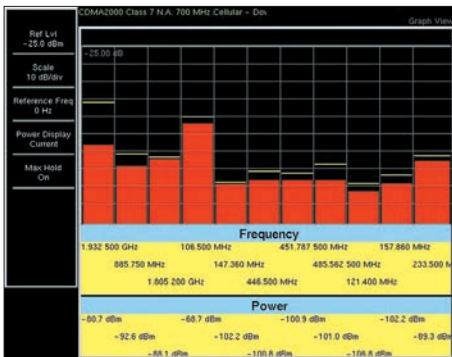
CDMA2000 Class 7 N.A. 700 MHz Cellular – Dov

Graph View

Ref Lvl
-25.0 dBm

Scale
10 dB/div

Reference Freq
0 Hz

Power Display
Current

Max Hold
On

-25.00 dB

Frequency

1.932 500 GHz
108.500 MHz
451.787 500 MHz
157.860 MHz
885.750 MHz
147.360 MHz
485.562 500 MHz
233.500 M
1.805 200 GHz
446.500 MHz
121.400 MHz

Power

-80.7 dBm
-68.7 dBm
-100.9 dBm
-102.2 dBm
-92.6 dBm
-102.2 dBm
-101.0 dBm
-89.3 dBm
-88.1 dBm
-100.8 dBm
-106.8 dBm